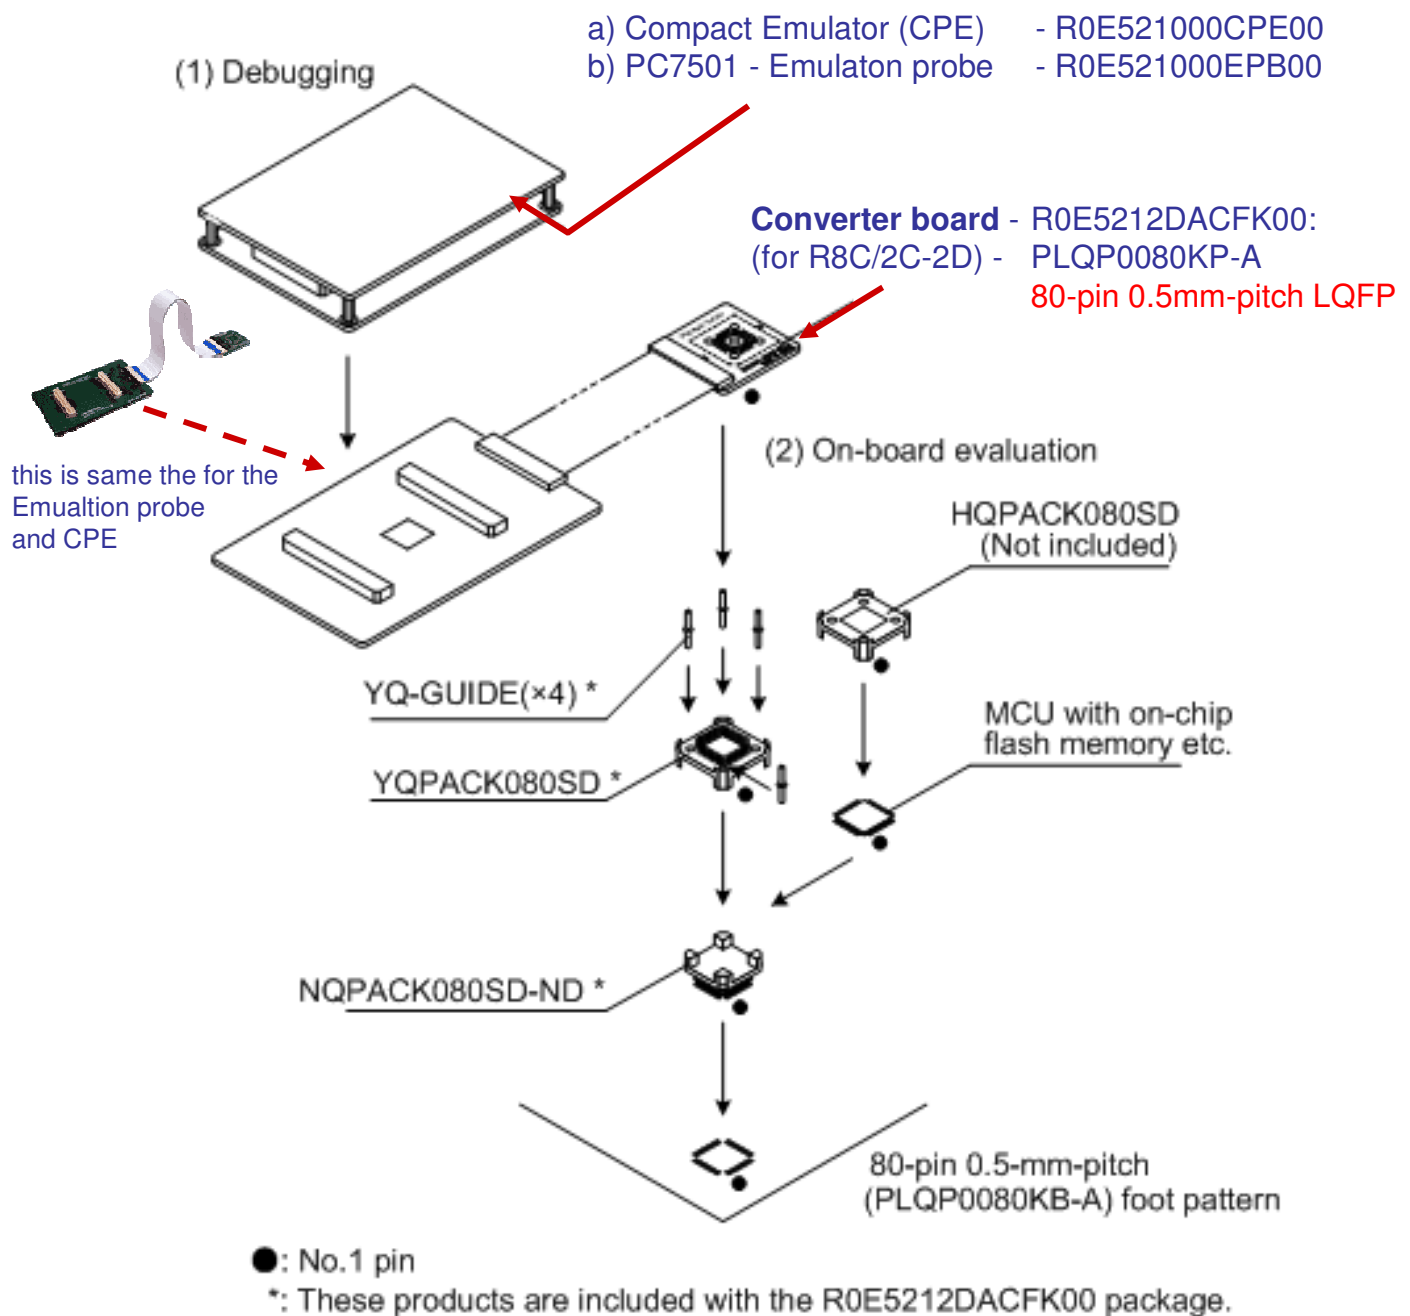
a) Compact Emulator (CPE) - R0E521000CPE00
b) PC7501 - Emulaton probe - R0E521000EPB00

(1) Debugging

Converter board - R0E5212DACFK00:
(for R8C/2C-2D) - PLQP0080KP-A
80-pin 0.5mm-pitch LQFP

this is same the for the Emualtion probe and CPE

(2) On-board evaluation

HQPACK080SD
(Not included)

YQ-GUIDE(×4) *

MCU with on-chip flash memory etc.

YQPACK080SD *

NQPACK080SD-ND *

80-pin 0.5-mm-pitch
(PLQP0080KB-A) foot pattern

●: No.1 pin
*: These products are included with the R0E5212DACFK00 package.